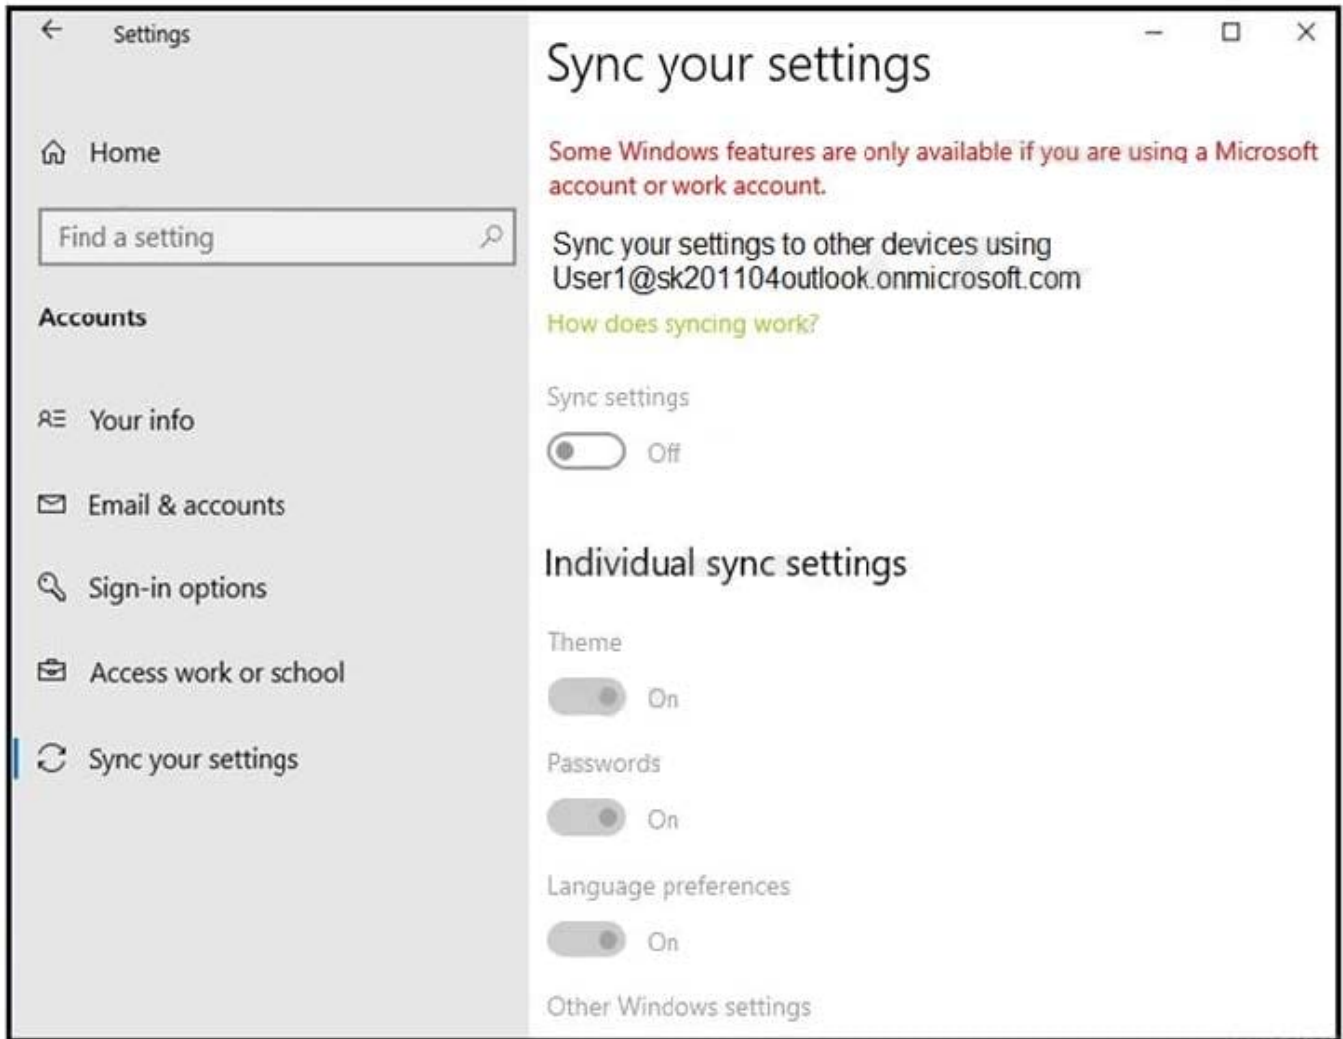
Settings

Home

Find a setting

Accounts

Your info

Email & accounts

Sign-in options

Access work or school

Sync your settings

Sync your settings

Some Windows features are only available if you are using a Microsoft account or work account.

Sync your settings to other devices using User1@sk201104outlook.onmicrosoft.com

How does syncing work?

Sync settings

Off

Individual sync settings

Theme

On

Passwords

On

Language preferences

On

Other Windows settings